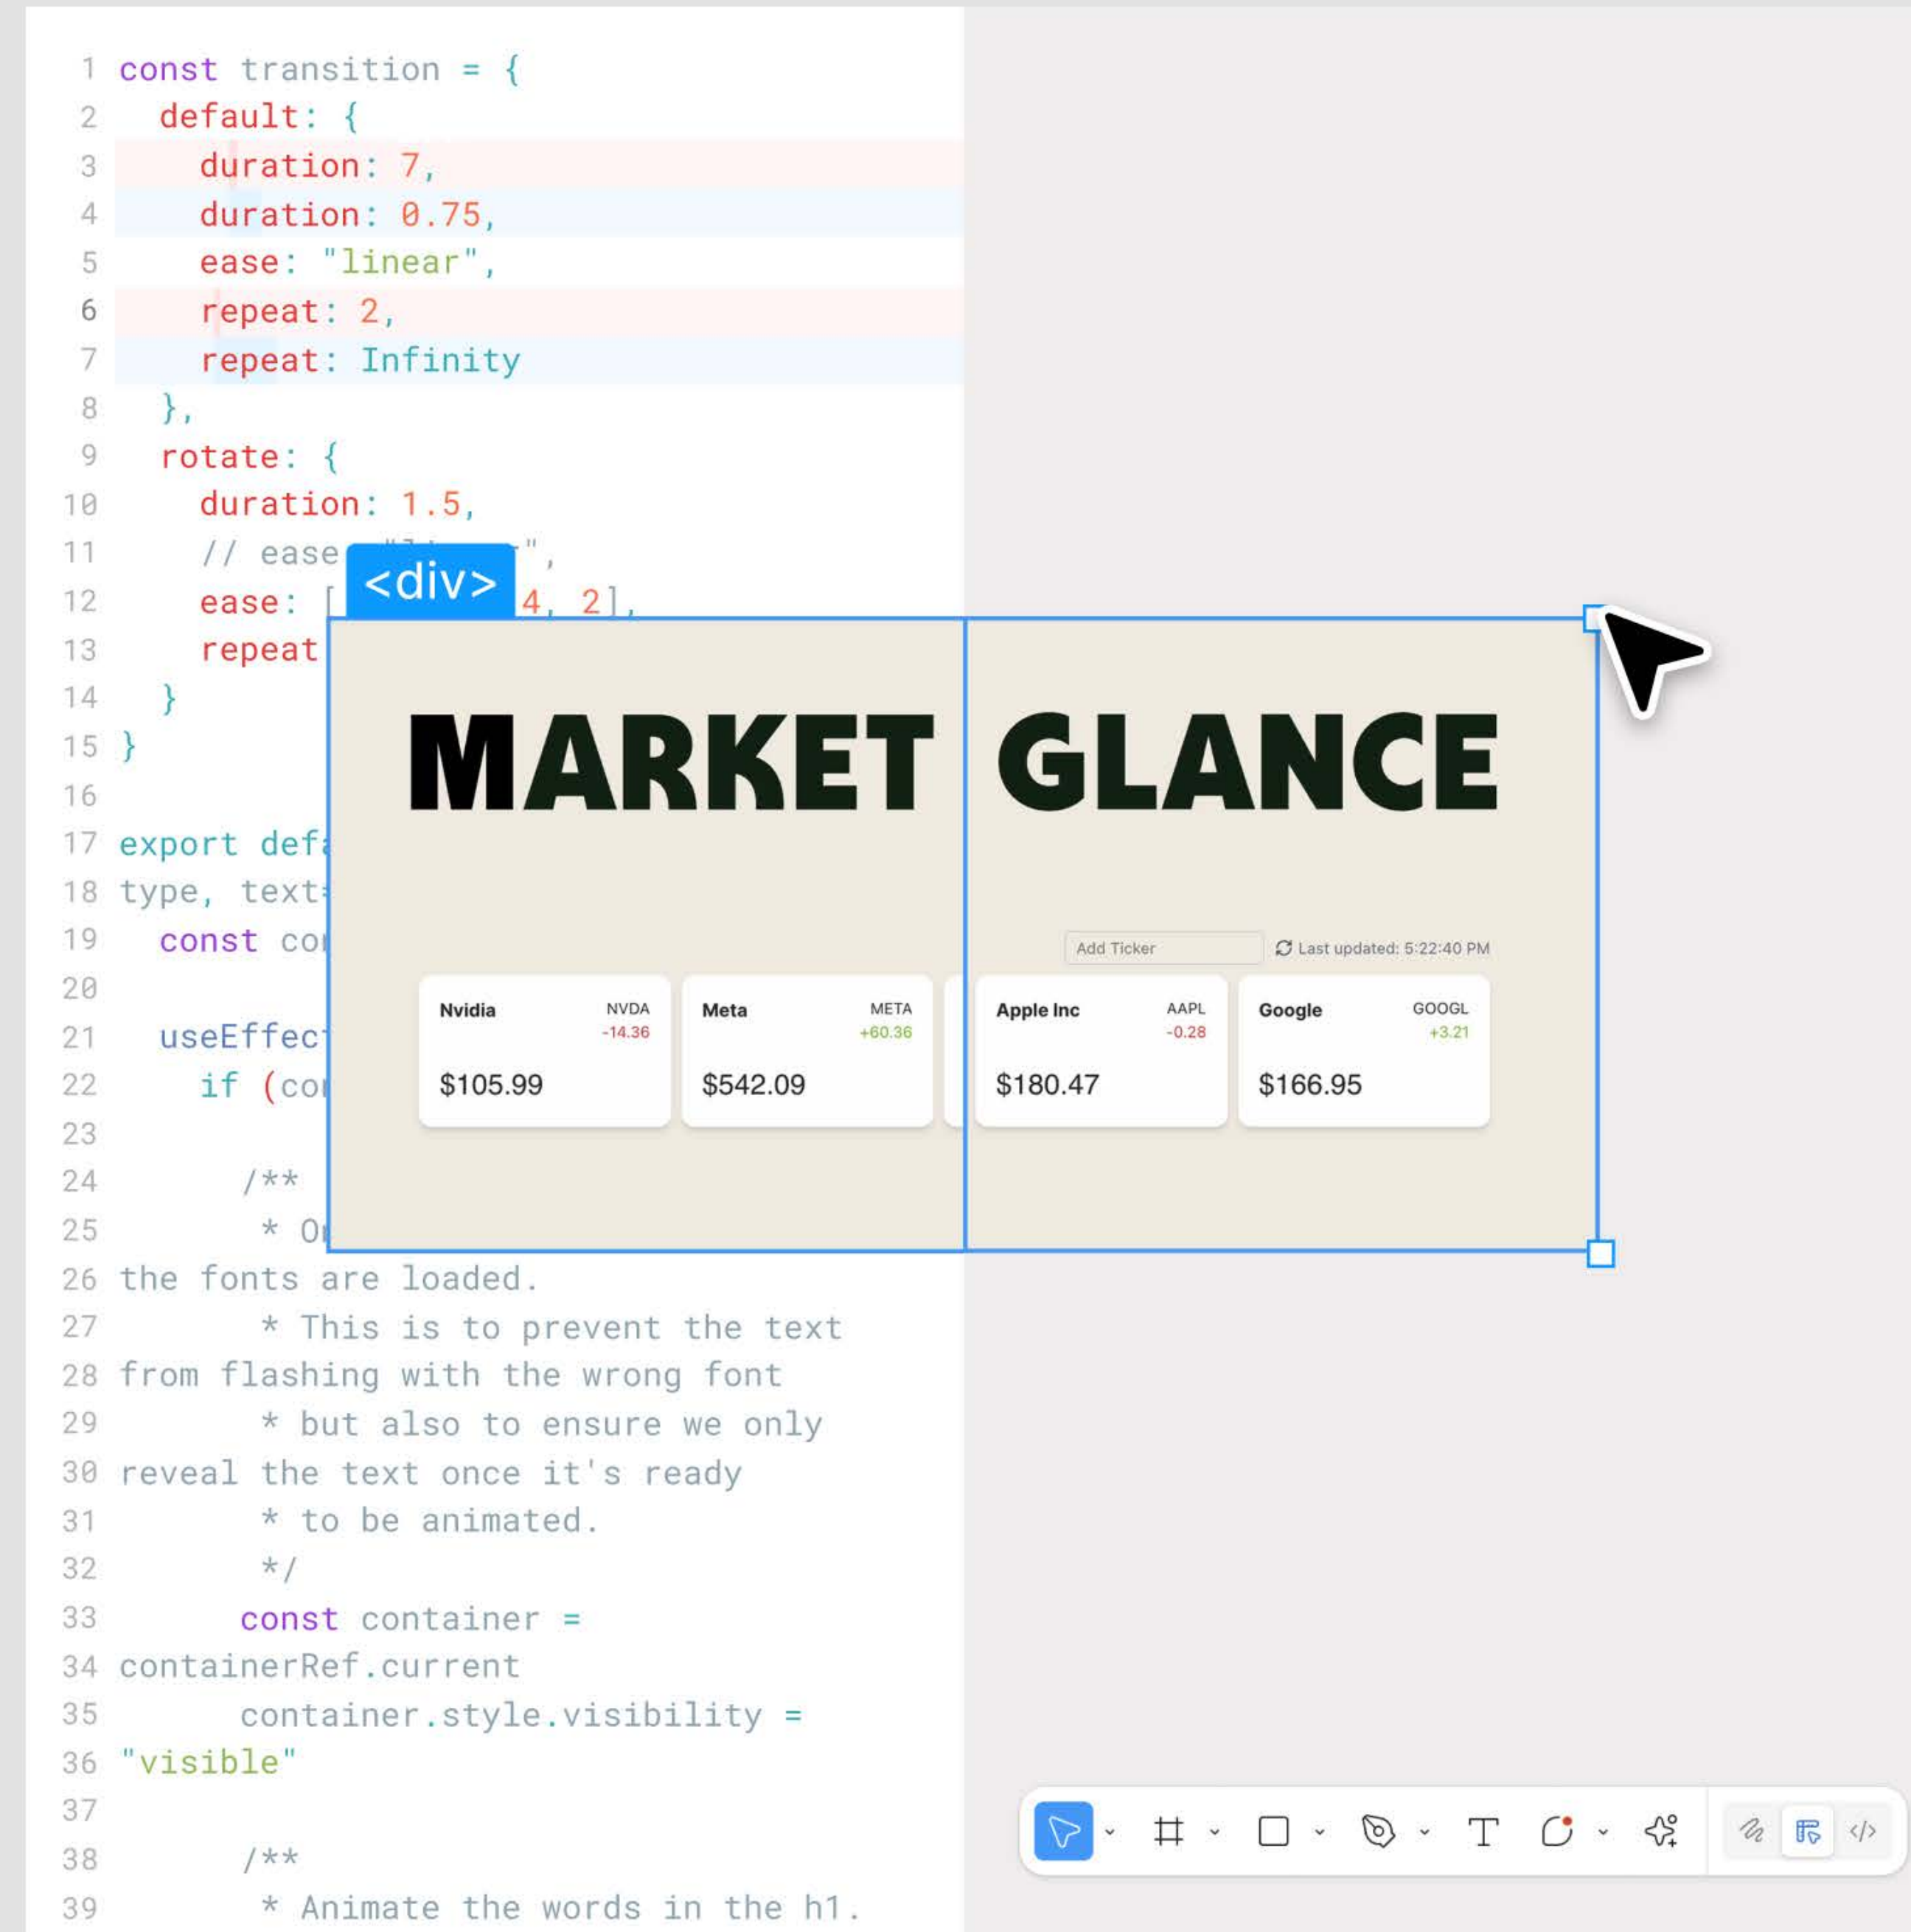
1 const transition = {
2 default: {
3 duration: 7,
4 duration: 0.75,
5 ease: "linear",
6 repeat: 2,
7 repeat: Infinity
8 },
9 rotate: {
10 duration: 1.5,
11 // ease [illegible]",
12 ease: [ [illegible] 4, 2],
13 repeat
14 }
15 }
16
17 export def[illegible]
18 type, text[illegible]
19 const co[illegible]
20
21 useEffec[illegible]
22 if (co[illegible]
23
24 /**
25 * O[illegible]
26 the fonts are loaded.
27 * This is to prevent the text
28 from flashing with the wrong font
29 * but also to ensure we only
30 reveal the text once it's ready
31 * to be animated.
32 */
33 const container =
34 containerRef.current
35 container.style.visibility =
36 "visible"
37
38 /**
39 * Animate the words in the h1.

<div>

MARKET GLANCE

Add Ticker

Last updated: 5:22:40 PM

| Nvidia | NVDA -14.36 | $105.99 |
|---|---|---|
| Meta | META +60.36 | $542.09 |
| Apple Inc | AAPL -0.28 | $180.47 |
| Google | GOOGL +3.21 | $166.95 |